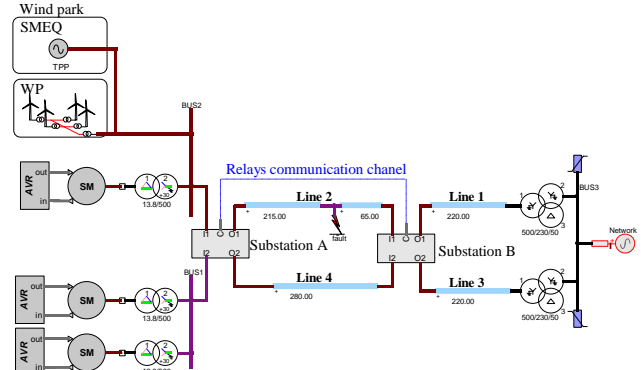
Wind park
SMEQ
TPP
WP
BUS2
Relays communication chanel
AVR
out
in
SM
1
2
13.8/500
Line 2
215.00
65.00
fault
Line 1
220.00
I1 O1
I2 O2
Substation A
I1 O1
I2 O2
Substation B
1
2
3
500/230/50
BUS3
Network
BUS1
Line 4
280.00
Line 3
220.00
AVR
out
in
SM
13.8/500
1
2
3
500/230/50
AVR
out
in
SM
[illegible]